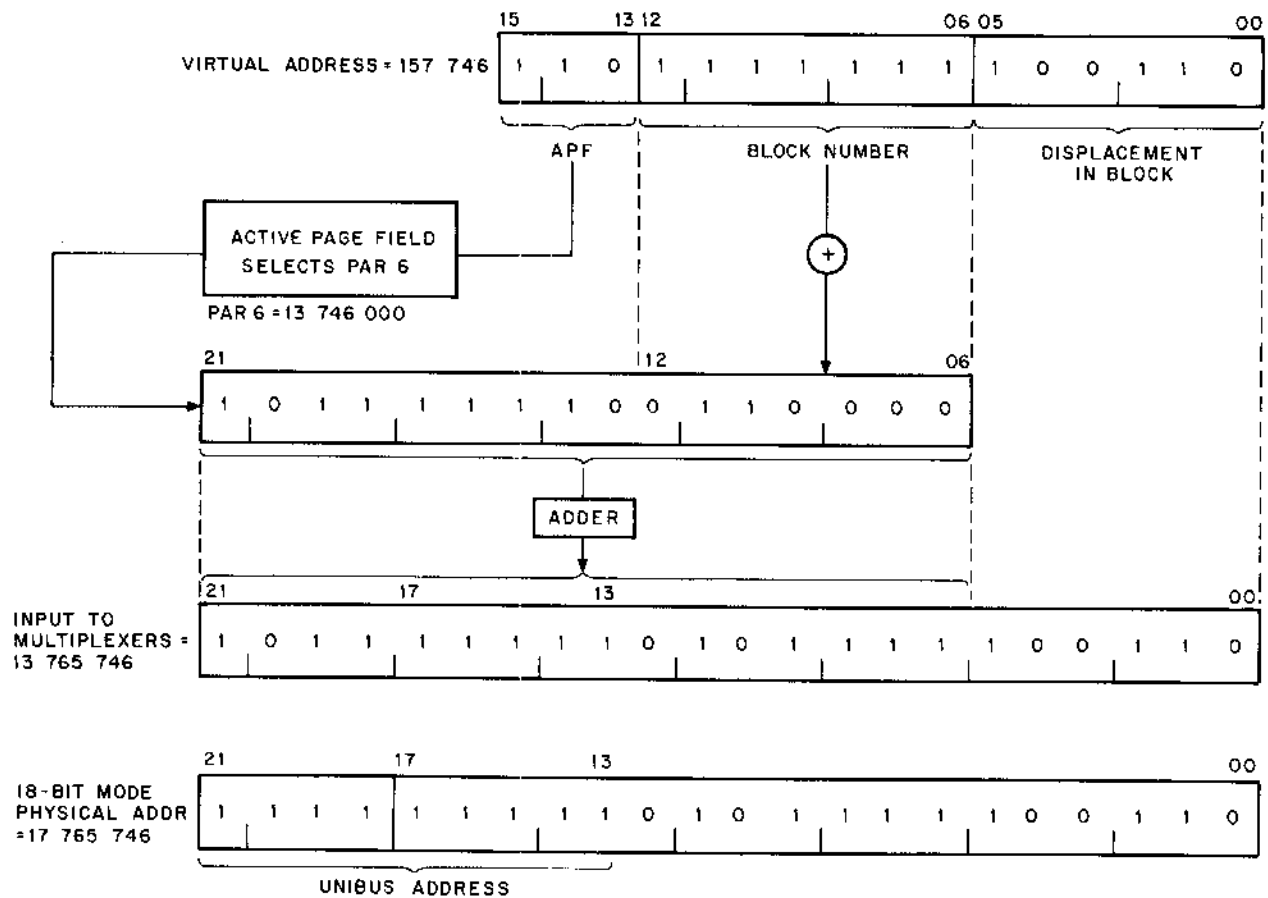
VIRTUAL ADDRESS = 157 746

15 13 12 06 05 00

1 1 0 1 1 1 1 1 1 1 1 0 0 1 1 0

APF

BLOCK NUMBER

DISPLACEMENT IN BLOCK

ACTIVE PAGE FIELD SELECTS PAR 6

PAR 6 = 13 746 000

+

21 12 06

1 0 1 1 1 1 1 1 0 0 1 1 0 0 0 0

ADDER

21 17 13 00

INPUT TO MULTIPLEXERS = 13 765 746

1 0 1 1 1 1 1 1 1 0 1 0 1 1 1 1 1 0 0 1 1 0

21 17 13 00

18-BIT MODE PHYSICAL ADDR = 17 765 746

1 1 1 1 1 1 1 1 1 0 1 0 1 1 1 1 1 0 0 1 1 0

UNIBUS ADDRESS